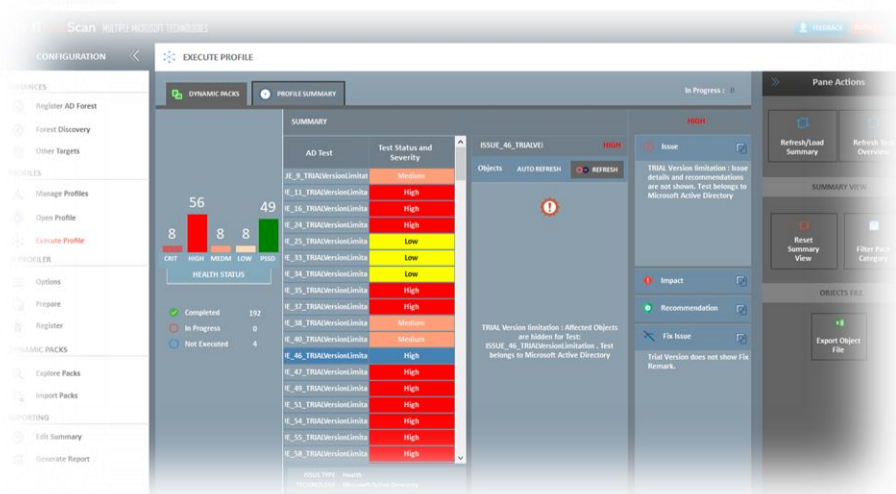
Scan MULTIPLE MICROSOFT TECHNOLOGIES

FEEDBACK

CONFIGURATION

EXECUTE PROFILE

Register AD Forest

Forest Discovery

Other Targets

PROFILES

Manage Profiles

Open Profile

Execute Profile

PROFILER

Options

Prepare

Register

DYNAMIC PACKS

Explore Packs

Import Packs

REPORTING

Edit Summary

Generate Report

DYNAMIC PACKS

PROFILE SUMMARY

In Progress : 0

8 CRIT

56 HIGH

8 MEDM

8 LOW

49 PSSD

HEALTH STATUS

Completed 192

In Progress 0

Not Executed 4

SUMMARY

| AD Test | Test Status and Severity |
|---|---|
| IE_9_TRIALVersionLimitat | Medium |
| IE_11_TRIALVersionLimita | High |
| IE_16_TRIALVersionLimita | High |
| IE_24_TRIALVersionLimita | High |
| IE_25_TRIALVersionLimita | Low |
| IE_33_TRIALVersionLimita | Low |
| IE_34_TRIALVersionLimita | Low |
| IE_35_TRIALVersionLimita | High |
| IE_37_TRIALVersionLimita | High |
| IE_38_TRIALVersionLimita | Medium |
| IE_40_TRIALVersionLimita | Medium |
| IE_46_TRIALVersionLimita | High |
| IE_47_TRIALVersionLimita | High |
| IE_49_TRIALVersionLimita | High |
| IE_51_TRIALVersionLimita | High |
| IE_54_TRIALVersionLimita | High |
| IE_55_TRIALVersionLimita | High |
| IE_58_TRIALVersionLimita | High |

ISSUE TYPE Health

TECHNOLOGY Microsoft Active Directory

ISSUE_46_TRIALVE! HIGH

Objects AUTO REFRESH REFRESH

TRIAL Version limitation : Affected Objects are hidden for Test: ISSUE_46_TRIALVersionLimitation . Test belongs to Microsoft Active Directory

HIGH

Issue

TRIAL Version limitation : Issue details and recommendations are not shown. Test belongs to Microsoft Active Directory

Impact

Recommendation

Fix Issue

Trial Version does not show Fix Remark.

Pane Actions

Refresh/Load Summary

Refresh Test Overview

SUMMARY VIEW

Reset Summary View

Filter Pack Category

OBJECTS PAN

Export Object File